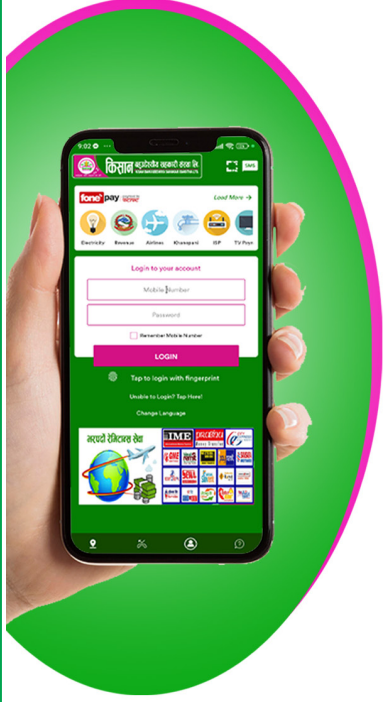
9:02

किसान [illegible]

SMS

fone pay

Load More →

Electricity

Revenue

Airlines

Khanepani

ISP

TV Payment

Login to your account

Mobile Number

Password

Remember Mobile Number

LOGIN

Tap to login with fingerprint

Unable to Login? Tap Here!

Change Language

हाम्रो रेमिट्यान्स सेवा

IME

prabhu